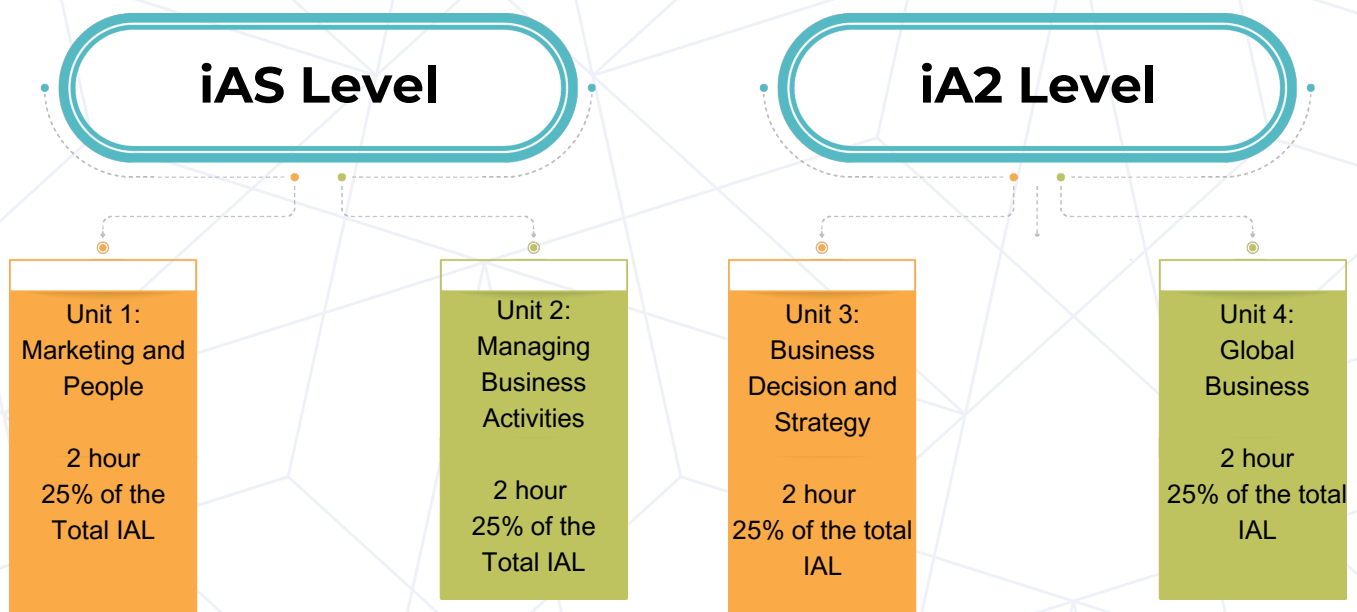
iAS Level

iA2 Level

Unit 1:
Marketing and People

2 hour
25% of the Total IAL

Unit 2:
Managing Business Activities

2 hour
25% of the Total IAL

Unit 3:
Business Decision and Strategy

2 hour
25% of the total IAL

Unit 4:
Global Business

2 hour
25% of the total IAL